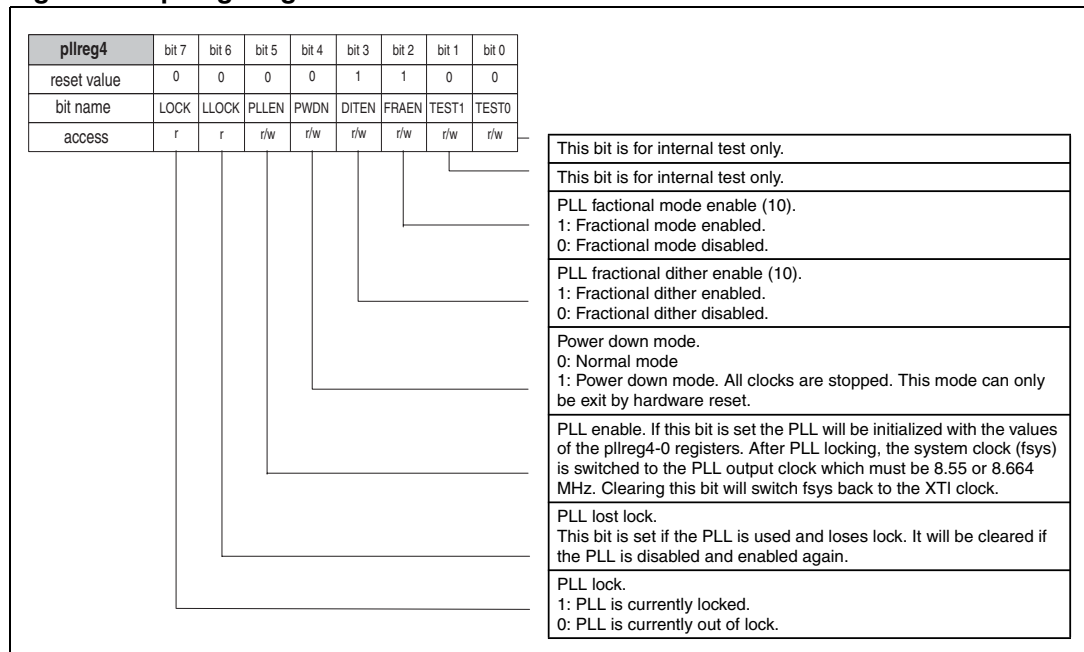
| pllreg4 | bit 7 | bit 6 | bit 5 | bit 4 | bit 3 | bit 2 | bit 1 | bit 0 |
|---|---|---|---|---|---|---|---|---|
| reset value | 0 | 0 | 0 | 0 | 1 | 1 | 0 | 0 |
| bit name | LOCK | LLOCK | PLLEN | PWDN | DITEN | FRAEN | TEST1 | TEST0 |
| access | r | r | r/w | r/w | r/w | r/w | r/w | r/w |

This bit is for internal test only.

This bit is for internal test only.

PLL factional mode enable (10).
1: Fractional mode enabled.
0: Fractional mode disabled.

PLL fractional dither enable (10).
1: Fractional dither enabled.
0: Fractional dither disabled.

Power down mode.
0: Normal mode
1: Power down mode. All clocks are stopped. This mode can only be exit by hardware reset.

PLL enable. If this bit is set the PLL will be initialized with the values of the pllreg4-0 registers. After PLL locking, the system clock (fsys) is switched to the PLL output clock which must be 8.55 or 8.664 MHz. Clearing this bit will switch fsys back to the XTI clock.

PLL lost lock.
This bit is set if the PLL is used and loses lock. It will be cleared if the PLL is disabled and enabled again.

PLL lock.
1: PLL is currently locked.
0: PLL is currently out of lock.